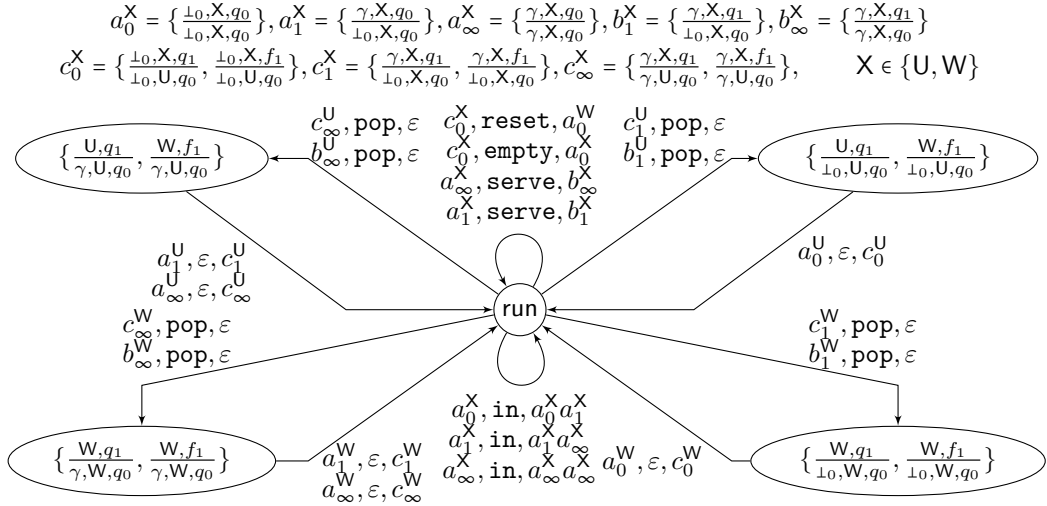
$a_0^{\mathsf{X}} = \{\frac{\bot_0,\mathsf{X},q_0}{\bot_0,\mathsf{X},q_0}\}, a_1^{\mathsf{X}} = \{\frac{\gamma,\mathsf{X},q_0}{\bot_0,\mathsf{X},q_0}\}, a_\infty^{\mathsf{X}} = \{\frac{\gamma,\mathsf{X},q_0}{\gamma,\mathsf{X},q_0}\}, b_1^{\mathsf{X}} = \{\frac{\gamma,\mathsf{X},q_1}{\bot_0,\mathsf{X},q_0}\}, b_\infty^{\mathsf{X}} = \{\frac{\gamma,\mathsf{X},q_1}{\gamma,\mathsf{X},q_0}\}$

$c_0^{\mathsf{X}} = \{\frac{\bot_0,\mathsf{X},q_1}{\bot_0,\mathsf{U},q_0}, \frac{\bot_0,\mathsf{X},f_1}{\bot_0,\mathsf{U},q_0}\}, c_1^{\mathsf{X}} = \{\frac{\gamma,\mathsf{X},q_1}{\bot_0,\mathsf{X},q_0}, \frac{\gamma,\mathsf{X},f_1}{\bot_0,\mathsf{X},q_0}\}, c_\infty^{\mathsf{X}} = \{\frac{\gamma,\mathsf{X},q_1}{\gamma,\mathsf{U},q_0}, \frac{\gamma,\mathsf{X},f_1}{\gamma,\mathsf{U},q_0}\}, \quad \mathsf{X} \in \{\mathsf{U},\mathsf{W}\}$

$\{\frac{\mathsf{U},q_1}{\gamma,\mathsf{U},q_0}, \frac{\mathsf{W},f_1}{\gamma,\mathsf{U},q_0}\}$

$c_\infty^{\mathsf{U}}, \texttt{pop}, \varepsilon$
$b_\infty^{\mathsf{U}}, \texttt{pop}, \varepsilon$

$c_0^{\mathsf{X}}, \texttt{reset}, a_0^{\mathsf{W}}$
$c_0^{\mathsf{X}}, \texttt{empty}, a_0^{\mathsf{X}}$
$a_\infty^{\mathsf{X}}, \texttt{serve}, b_\infty^{\mathsf{X}}$
$a_1^{\mathsf{X}}, \texttt{serve}, b_1^{\mathsf{X}}$

$c_1^{\mathsf{U}}, \texttt{pop}, \varepsilon$
$b_1^{\mathsf{U}}, \texttt{pop}, \varepsilon$

$\{\frac{\mathsf{U},q_1}{\bot_0,\mathsf{U},q_0}, \frac{\mathsf{W},f_1}{\bot_0,\mathsf{U},q_0}\}$

$a_1^{\mathsf{U}}, \varepsilon, c_1^{\mathsf{U}}$
$a_\infty^{\mathsf{U}}, \varepsilon, c_\infty^{\mathsf{U}}$

$a_0^{\mathsf{U}}, \varepsilon, c_0^{\mathsf{U}}$

run

$c_\infty^{\mathsf{W}}, \texttt{pop}, \varepsilon$
$b_\infty^{\mathsf{W}}, \texttt{pop}, \varepsilon$

$c_1^{\mathsf{W}}, \texttt{pop}, \varepsilon$
$b_1^{\mathsf{W}}, \texttt{pop}, \varepsilon$

$a_0^{\mathsf{X}}, \texttt{in}, a_0^{\mathsf{X}}a_1^{\mathsf{X}}$
$a_1^{\mathsf{X}}, \texttt{in}, a_1^{\mathsf{X}}a_\infty^{\mathsf{X}}$
$a_\infty^{\mathsf{X}}, \texttt{in}, a_\infty^{\mathsf{X}}a_\infty^{\mathsf{X}}$

$\{\frac{\mathsf{W},q_1}{\gamma,\mathsf{W},q_0}, \frac{\mathsf{W},f_1}{\gamma,\mathsf{W},q_0}\}$

$a_1^{\mathsf{W}}, \varepsilon, c_1^{\mathsf{W}}$
$a_\infty^{\mathsf{W}}, \varepsilon, c_\infty^{\mathsf{W}}$

$a_0^{\mathsf{W}}, \varepsilon, c_0^{\mathsf{W}}$

$\{\frac{\mathsf{W},q_1}{\bot_0,\mathsf{W},q_0}, \frac{\mathsf{W},f_1}{\bot_0,\mathsf{W},q_0}\}$